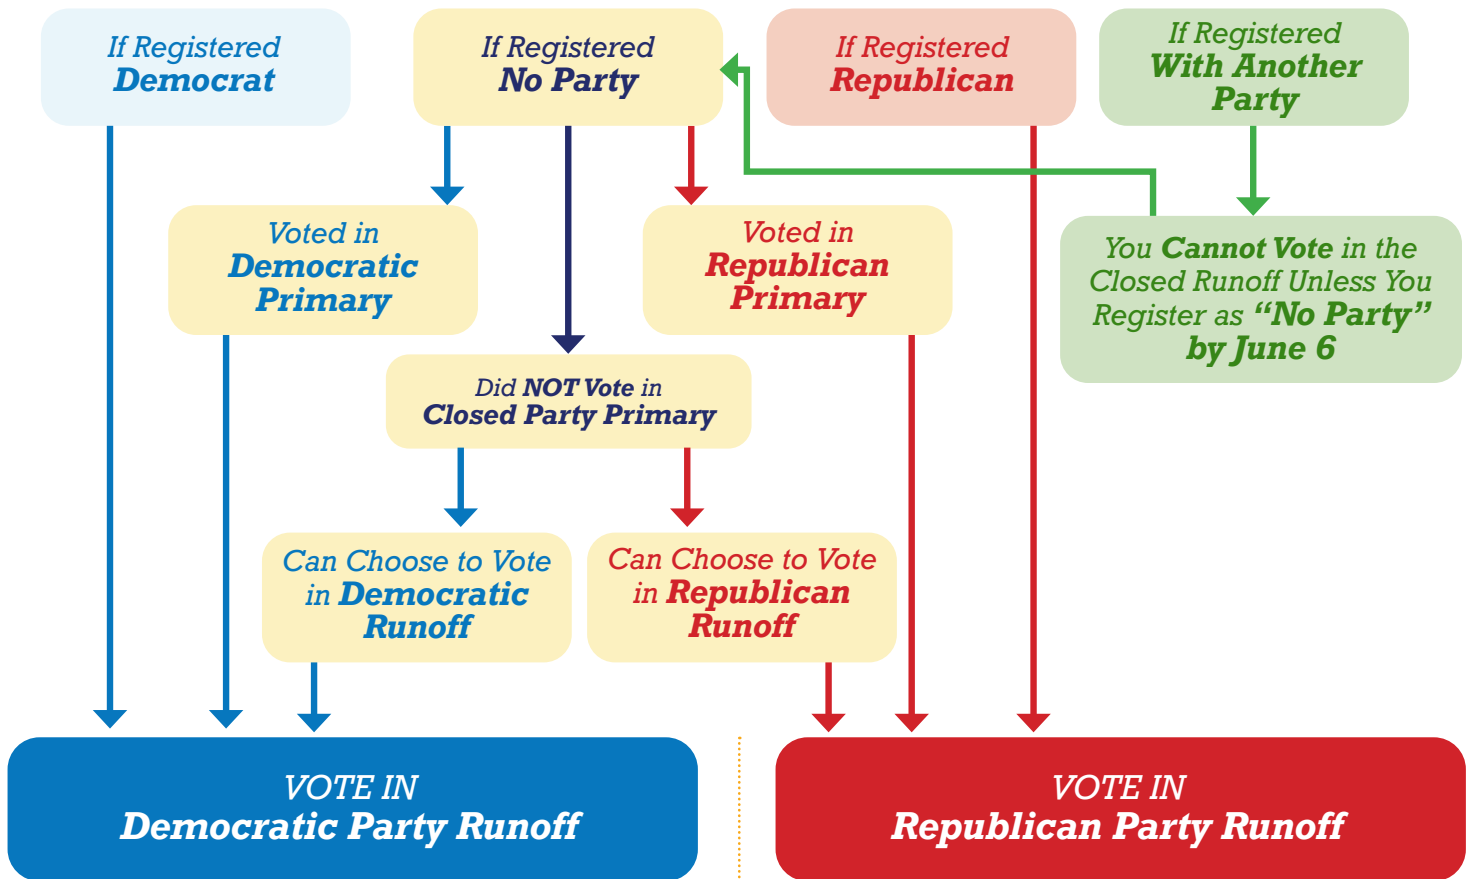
If Registered Democrat

If Registered No Party

If Registered Republican

If Registered With Another Party

Voted in Democratic Primary

Voted in Republican Primary

You Cannot Vote in the Closed Runoff Unless You Register as "No Party" by June 6

Did NOT Vote in Closed Party Primary

Can Choose to Vote in Democratic Runoff

Can Choose to Vote in Republican Runoff

VOTE IN Democratic Party Runoff

VOTE IN Republican Party Runoff